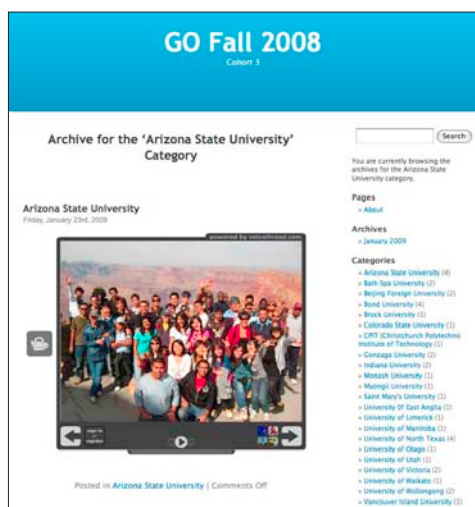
GO Fall 2008
Cohort 3

Archive for the 'Arizona State University' Category

Arizona State University
Friday, January 23rd, 2009

powered by voicethread.com

Sign in or register

Posted in Arizona State University | Comments Off

Search

You are currently browsing the archives for the Arizona State University category.

Pages
» About

Archives
» January 2009

Categories
» Arizona State University (4)
» Bath Spa University (2)
» Beijing Foreign University (2)
» Bond University (4)
» Brock University (1)
» Colorado State University (1)
» CPIT (Christchurch Polytechnic Institute of Technology (1)
» Gonzaga University (2)
» Indiana University (2)
» Monash University (1)
» Myongji University (1)
» Saint Mary's University (1)
» University Of East Anglia (1)
» University of Limerick (1)
» University of Manitoba (1)
» University of North Texas (4)
» University of Otago (1)
» University of Utah (1)
» University of Victoria (2)
» University of Waikato (1)
» University of Wollongong (2)
» Vancouver Island University (1)